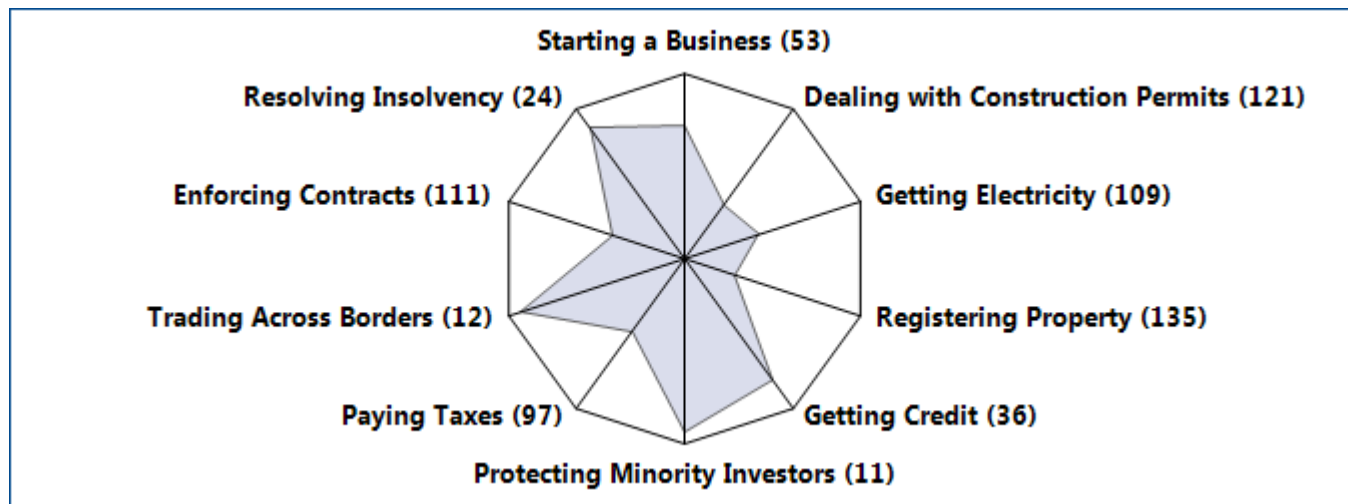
Starting a Business (53)
Dealing with Construction Permits (121)
Getting Electricity (109)
Registering Property (135)
Getting Credit (36)
Protecting Minority Investors (11)
Paying Taxes (97)
Trading Across Borders (12)
Enforcing Contracts (111)
Resolving Insolvency (24)